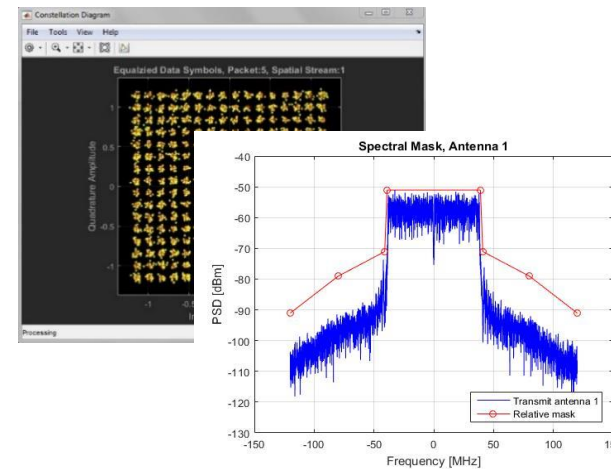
Constellation Diagram

File Tools View Help

Equalzied Data Symbols, Packet:5, Spatial Stream:1

1

0.5

0

Quadrature Amplitude

-1

-0.5

In

Processing

Spectral Mask, Antenna 1

-40

-50

-60

-70

-80

-90

-100

-110

-120

-130

PSD [dBm]

-150

-100

-50

0

50

100

15

Frequency [MHz]

Transmit antenna 1

Relative mask